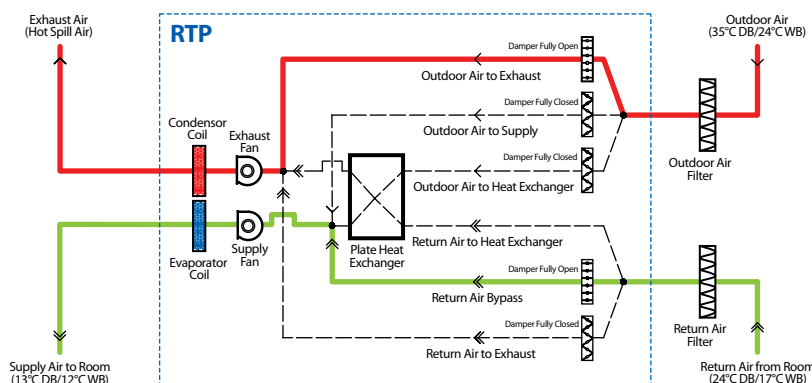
Exhaust Air
(Hot Spill Air)

RTP

Outdoor Air
(35°C DB/24°C WB)

Damper Fully Open

Outdoor Air to Exhaust

Damper Fully Closed

Outdoor Air to Supply

Damper Fully Closed

Outdoor Air to Heat Exchanger

Condensor
Coil

Exhaust
Fan

Outdoor Air
Filter

Plate Heat
Exchanger

Return Air to Heat Exchanger

Evaporator
Coil

Supply
Fan

Damper Fully Open

Return Air Bypass

Return Air
Filter

Damper Fully Closed

Return Air to Exhaust

Supply Air to Room
(13°C DB/12°C WB)

Return Air from Room
(24°C DB/17°C WB)